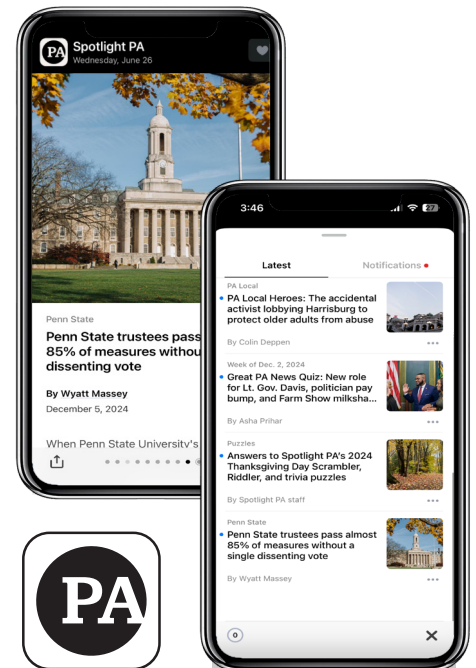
PA Spotlight PA
Wednesday, June 26

Penn State

Penn State trustees pass 85% of measures withou dissenting vote

By Wyatt Massey
December 5, 2024

When Penn State University's

3:46

Latest
Notifications

PA Local
PA Local Heroes: The accidental activist lobbying Harrisburg to protect older adults from abuse
By Colin Deppen

Week of Dec. 2, 2024
Great PA News Quiz: New role for Lt. Gov. Davis, politician pay bump, and Farm Show milksha...
By Asha Prihar

Puzzles
Answers to Spotlight PA's 2024 Thanksgiving Day Scrambler, Riddler, and trivia puzzles
By Spotlight PA staff

Penn State
Penn State trustees pass almost 85% of measures without a single dissenting vote
By Wyatt Massey

0

PA